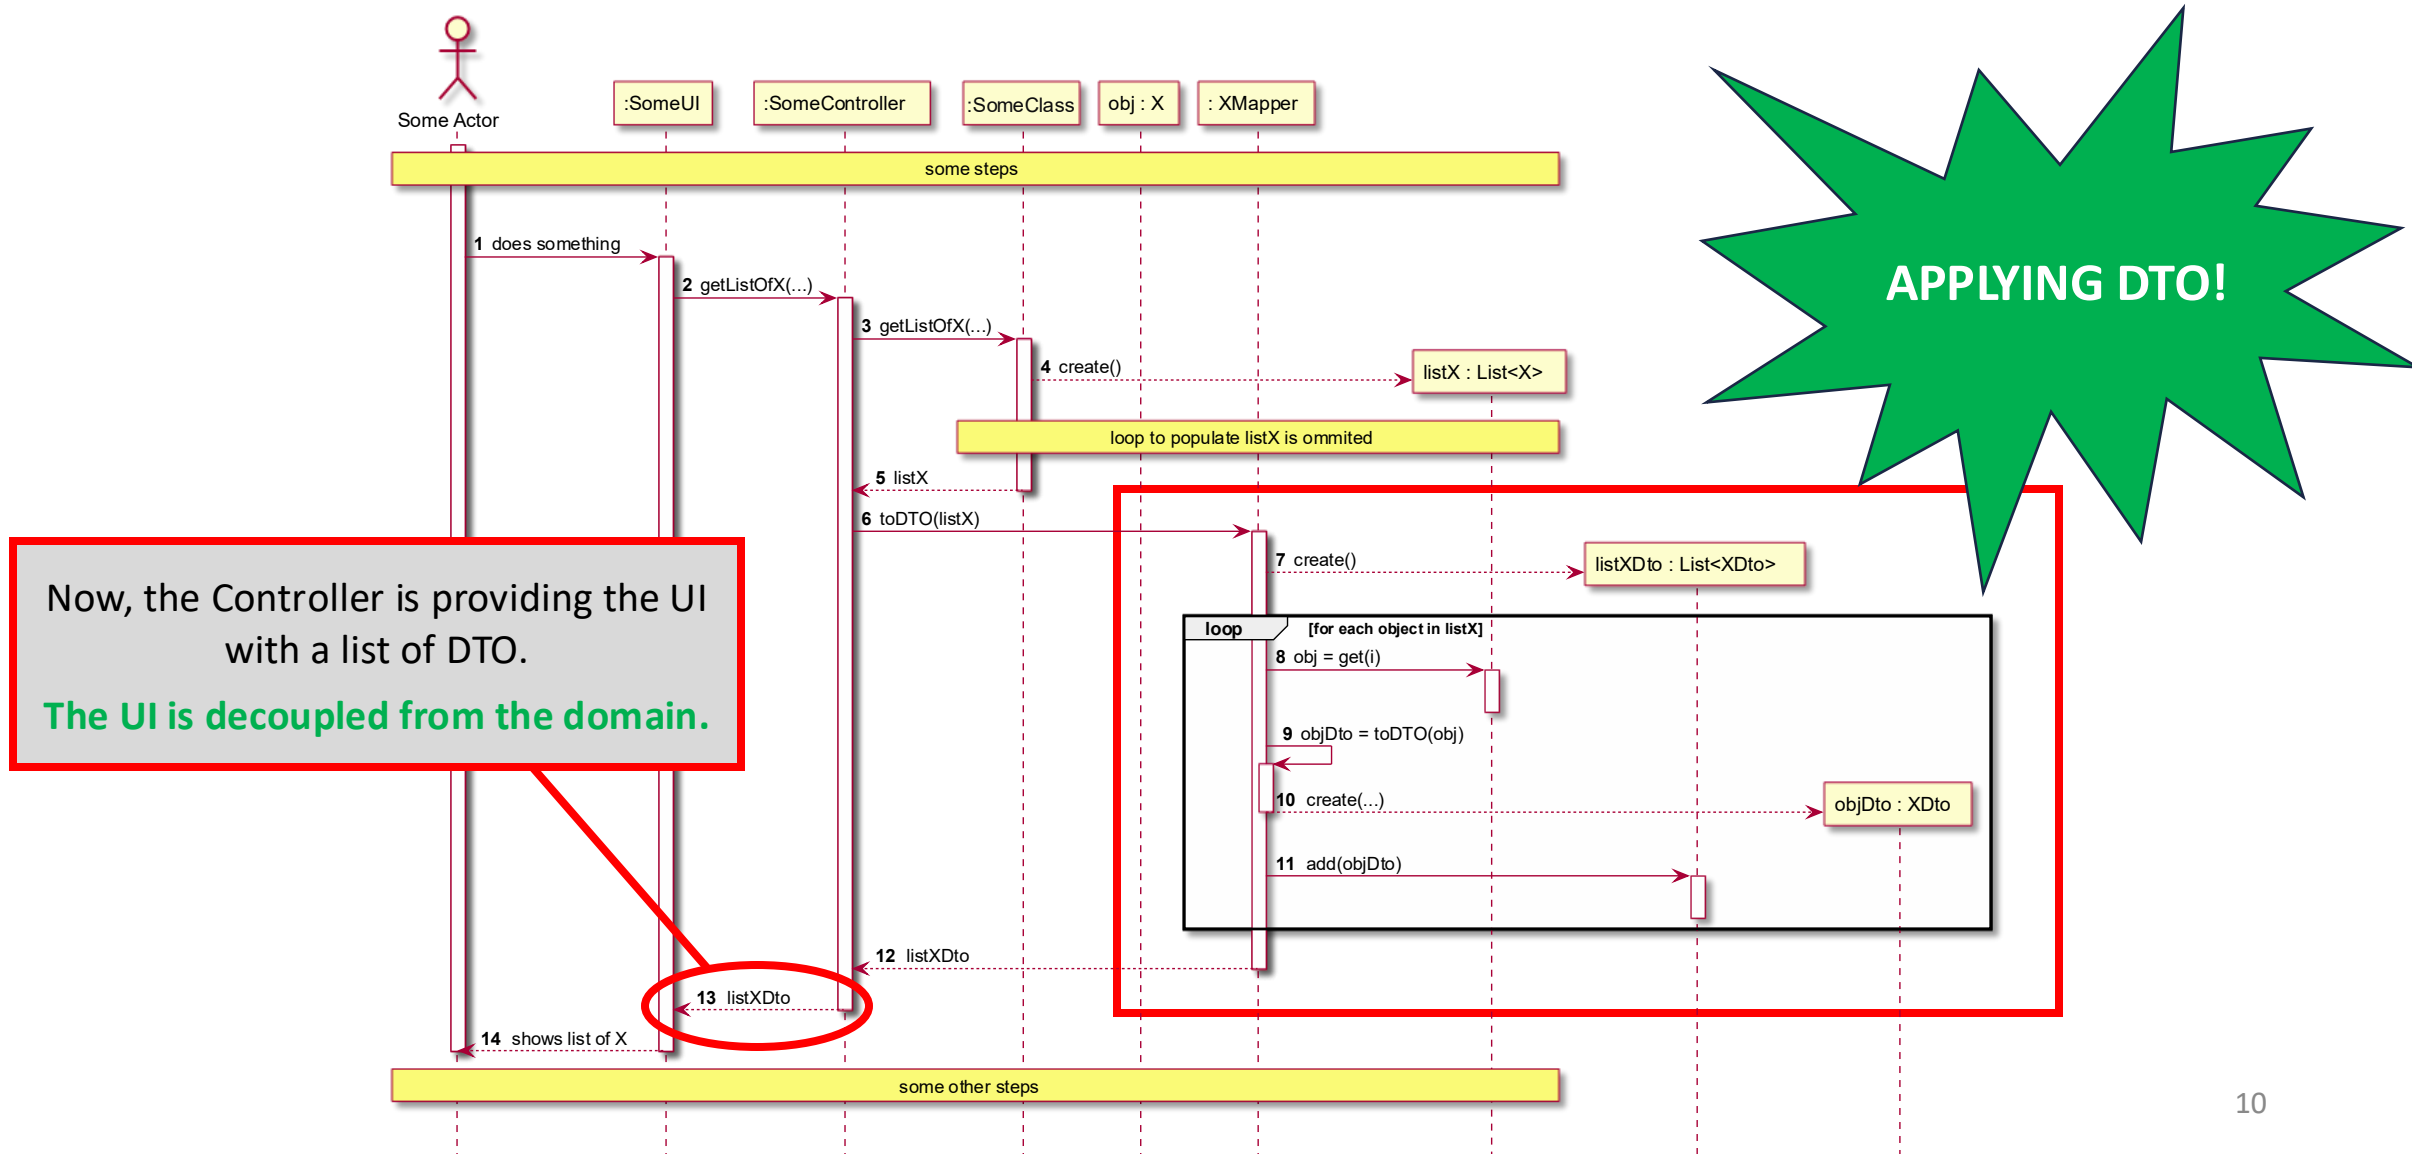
Some Actor

:SomeUI

:SomeController

:SomeClass

obj : X

: XMapper

APPLYING DTO!

some steps

1 does something

2 getListOfX(...)

3 getListOfX(...)

4 create()

listX : List<X>

loop to populate listX is ommited

5 listX

6 toDTO(listX)

7 create()

listXDto : List<XDto>

loop [for each object in listX]

8 obj = get(i)

9 objDto = toDTO(obj)

10 create(...)

objDto : XDto

11 add(objDto)

12 listXDto

13 listXDto

14 shows list of X

some other steps

Now, the Controller is providing the UI with a list of DTO.

The UI is decoupled from the domain.

10